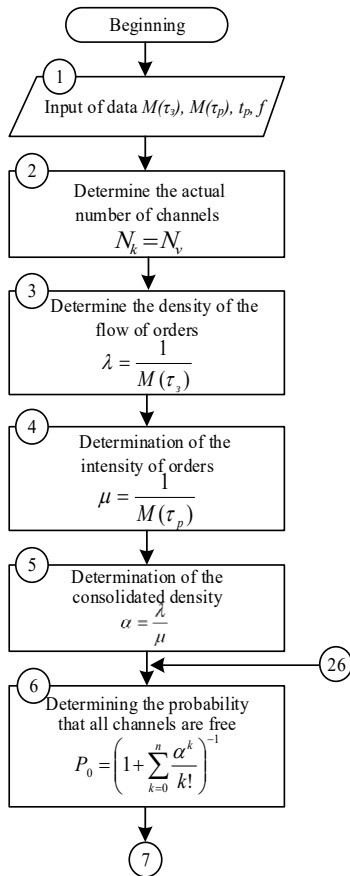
Beginning

1

Input of data $M(\tau_з)$, $M(\tau_p)$, $t_P$, $f$

2

Determine the actual number of channels

$N_k = N_v$

3

Determine the density of the flow of orders

$\lambda = \frac{1}{M(\tau_з)}$

4

Determination of the intensity of orders

$\mu = \frac{1}{M(\tau_p)}$

5

Determination of the consolidated density

$\alpha = \frac{\lambda}{\mu}$

26

6

Determining the probability that all channels are free

$P_0 = \left(1 + \sum_{k=0}^{n} \frac{\alpha^k}{k!}\right)^{-1}$

7